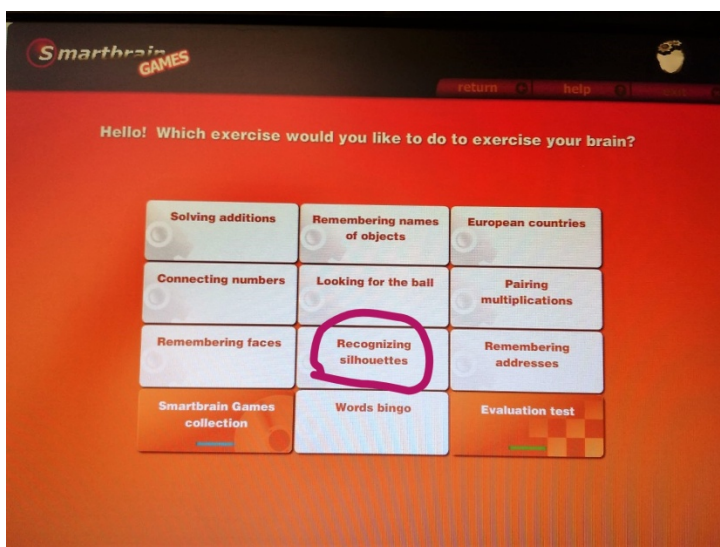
Smartbrain GAMES

return help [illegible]

Hello! Which exercise would you like to do to exercise your brain?

Solving additions
Remembering names of objects
European countries
Connecting numbers
Looking for the ball
Pairing multiplications
Remembering faces
Recognizing silhouettes
Remembering addresses
Smartbrain Games collection
Words bingo
Evaluation test